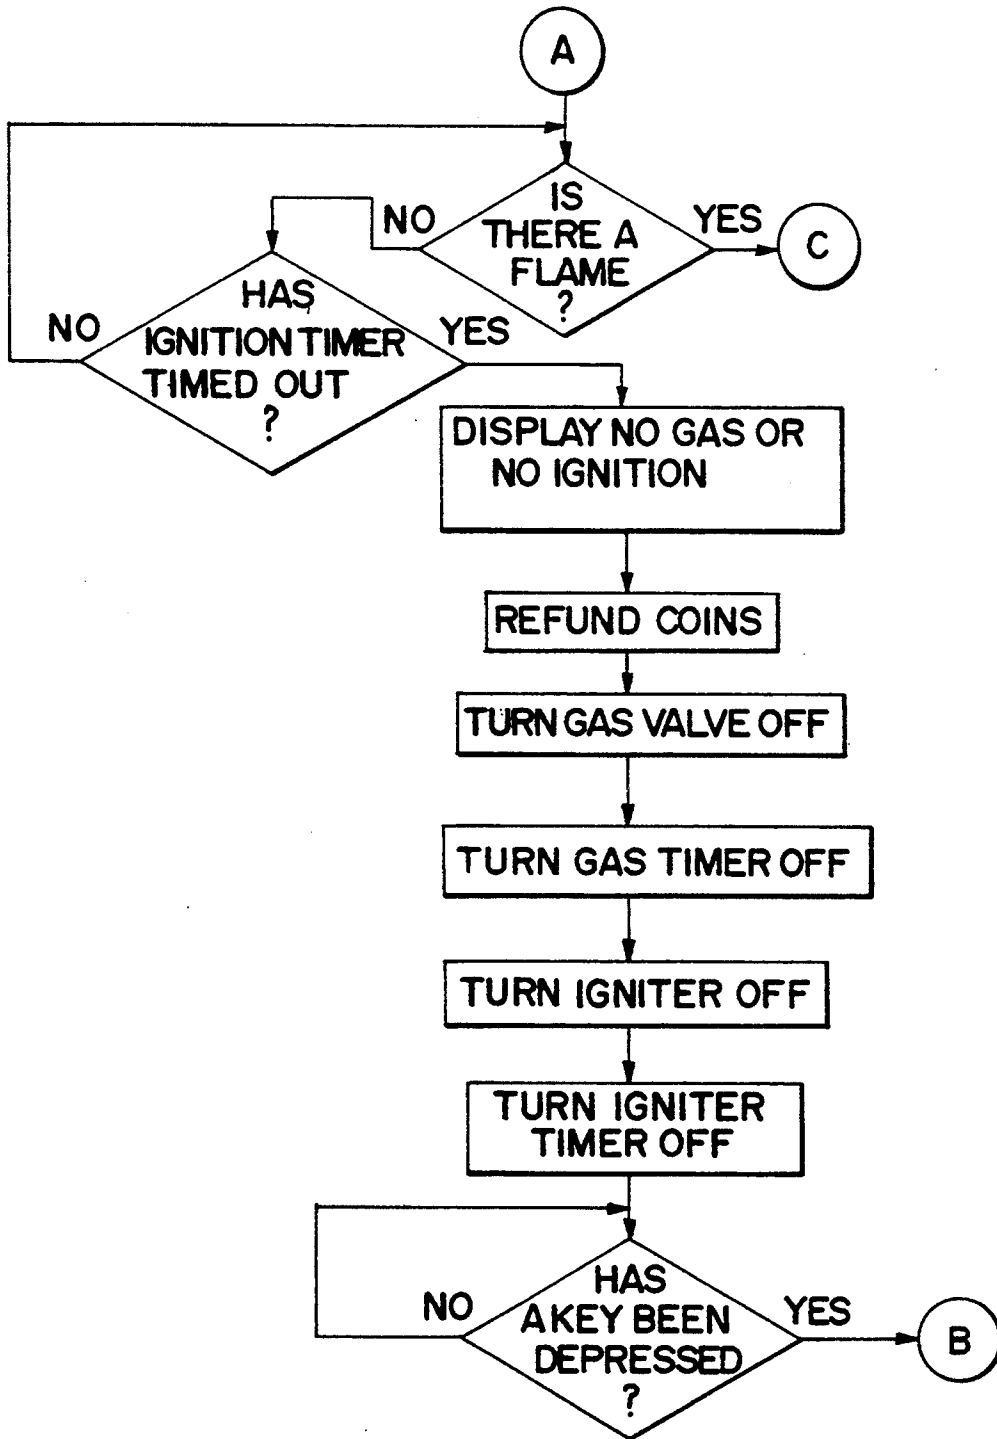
A

IS THERE A FLAME ?

NO

YES

C

HAS IGNITION TIMER TIMED OUT ?

NO

YES

DISPLAY NO GAS OR NO IGNITION

REFUND COINS

TURN GAS VALVE OFF

TURN GAS TIMER OFF

TURN IGNITER OFF

TURN IGNITER TIMER OFF

HAS A KEY BEEN DEPRESSED ?

NO

YES

B